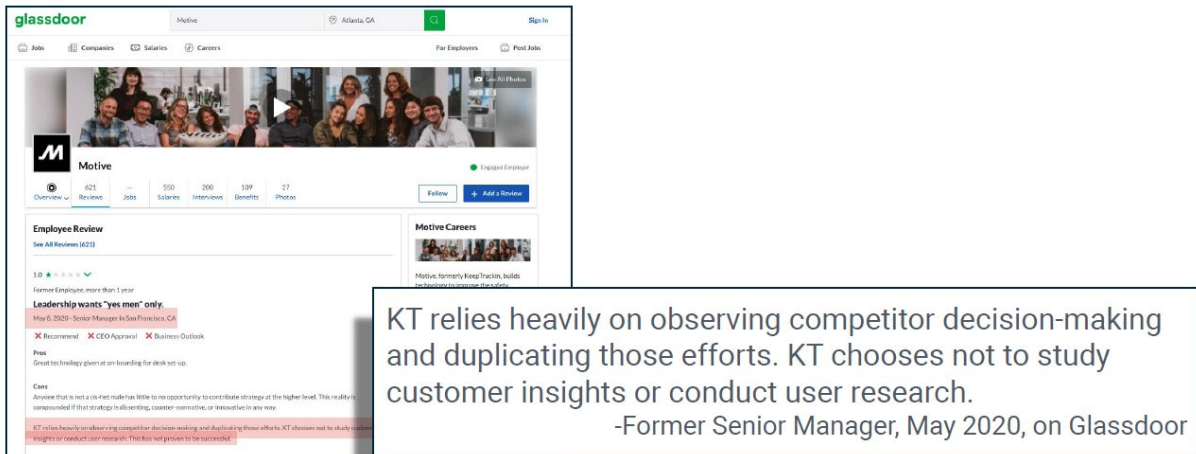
glassdoor
Motive
Atlanta, GA
Sign In
Jobs
Companies
Salaries
Careers
For Employers
Post Jobs
See All Photos
Motive
Engaged Employer
Overview
621 Reviews
— Jobs
550 Salaries
200 Interviews
189 Benefits
27 Photos
Follow
+ Add a Review
Employee Review
See All Reviews (621)
1.0
Former Employee, more than 1 year
Leadership wants "yes men" only.
May 8, 2020 - Senior Manager in San Francisco, CA
Recommend
CEO Approval
Business Outlook
Pros
Great technology given at on-boarding for desk set-up.
Cons
Anyone that is not a cis-het male has little to no opportunity to contribute strategy at the higher level. This reality is compounded if that strategy is dissenting, counter-normative, or innovative in any way.
KT relies heavily on observing competitor decision-making and duplicating those efforts. KT chooses not to study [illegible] insights or conduct user research. This has not proven to be successful.
Motive Careers
Motive, formerly KeepTruckin, builds technology to improve the safety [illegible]

KT relies heavily on observing competitor decision-making and duplicating those efforts. KT chooses not to study customer insights or conduct user research.
-Former Senior Manager, May 2020, on Glassdoor